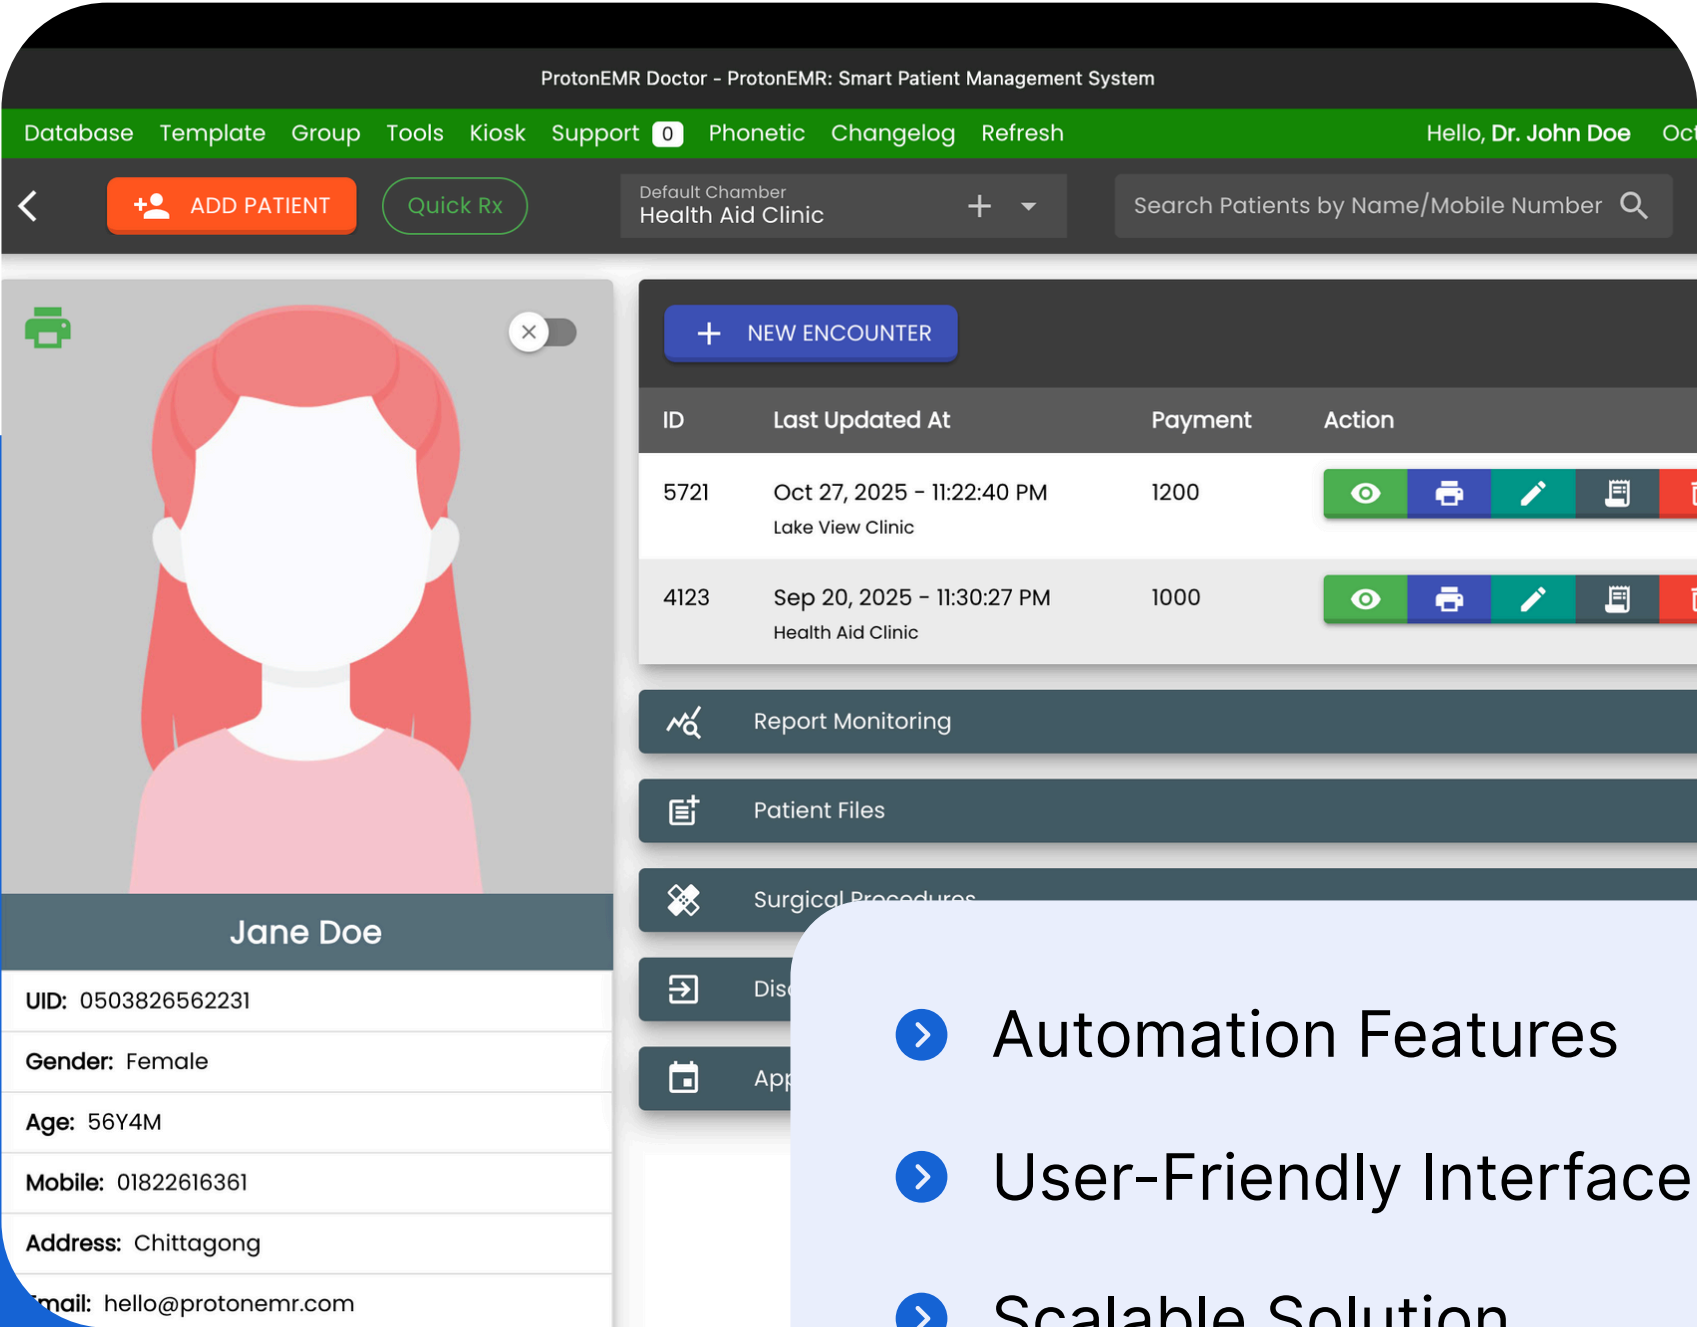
ProtonEMR Doctor - ProtonEMR: Smart Patient Management System

Database Template Group Tools Kiosk Support 0 Phonetic Changelog Refresh Hello, Dr. John Doe Oc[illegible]

ADD PATIENT Quick Rx

Default Chamber
Health Aid Clinic

Search Patients by Name/Mobile Number

NEW ENCOUNTER

| ID | Last Updated At | Payment | Action |
|---|---|---|---|
| 5721 | Oct 27, 2025 - 11:22:40 PM Lake View Clinic | 1200 | |
| 4123 | Sep 20, 2025 - 11:30:27 PM Health Aid Clinic | 1000 | |

Report Monitoring

Patient Files

Surgical Procedures

Dis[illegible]

App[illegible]

Jane Doe

UID: 0503826562231

Gender: Female

Age: 56Y4M

Mobile: 01822616361

Address: Chittagong

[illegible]mail: hello@protonemr.com

Automation Features

User-Friendly Interface

Scalable Solution